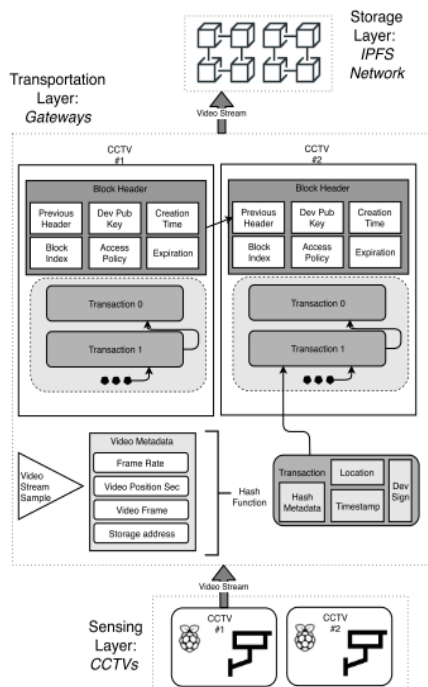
Storage Layer: *IPFS Network*

Transportation Layer: *Gateways*

Video Stream

CCTV #1

Block Header

Previous Header

Dev Pub Key

Creation Time

Block Index

Access Policy

Expiration

Transaction 0

Transaction 1

CCTV #2

Block Header

Previous Header

Dev Pub Key

Creation Time

Block Index

Access Policy

Expiration

Transaction 0

Transaction 1

Video Stream Sample

Video Metadata

Frame Rate

Video Position Sec

Video Frame

Storage address

Hash Function

Transaction

Location

Dev Sign

Hash Metadata

Timestamp

Video Stream

Sensing Layer: *CCTVs*

CCTV #1

CCTV #2